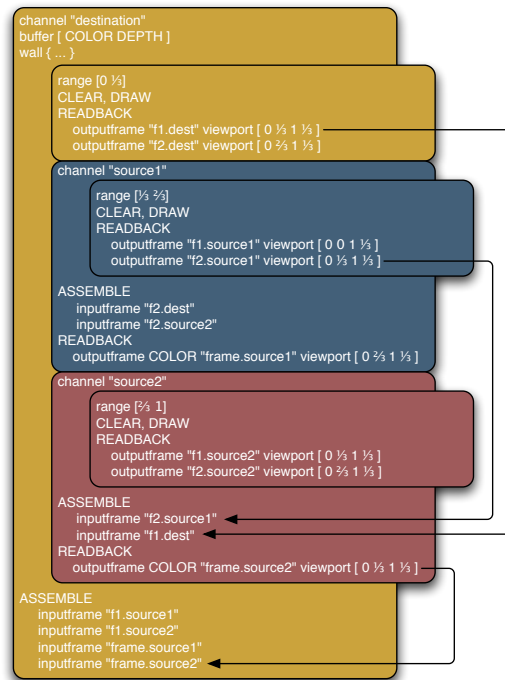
channel "destination"
buffer [ COLOR DEPTH ]
wall { ... }

range [0 ⅓]
CLEAR, DRAW
READBACK
outputframe "f1.dest" viewport [ 0 ⅓ 1 ⅓ ]
outputframe "f2.dest" viewport [ 0 ⅔ 1 ⅓ ]

channel "source1"

range [⅓ ⅔]
CLEAR, DRAW
READBACK
outputframe "f1.source1" viewport [ 0 0 1 ⅓ ]
outputframe "f2.source1" viewport [ 0 ⅓ 1 ⅓ ]

ASSEMBLE
inputframe "f2.dest"
inputframe "f2.source2"
READBACK
outputframe COLOR "frame.source1" viewport [ 0 ⅔ 1 ⅓ ]

channel "source2"

range [⅔ 1]
CLEAR, DRAW
READBACK
outputframe "f1.source2" viewport [ 0 ⅓ 1 ⅓ ]
outputframe "f2.source2" viewport [ 0 ⅔ 1 ⅓ ]

ASSEMBLE
inputframe "f2.source1"
inputframe "f1.dest"
READBACK
outputframe COLOR "frame.source2" viewport [ 0 ⅓ 1 ⅓ ]

ASSEMBLE
inputframe "f1.source1"
inputframe "f1.source2"
inputframe "frame.source1"
inputframe "frame.source2"